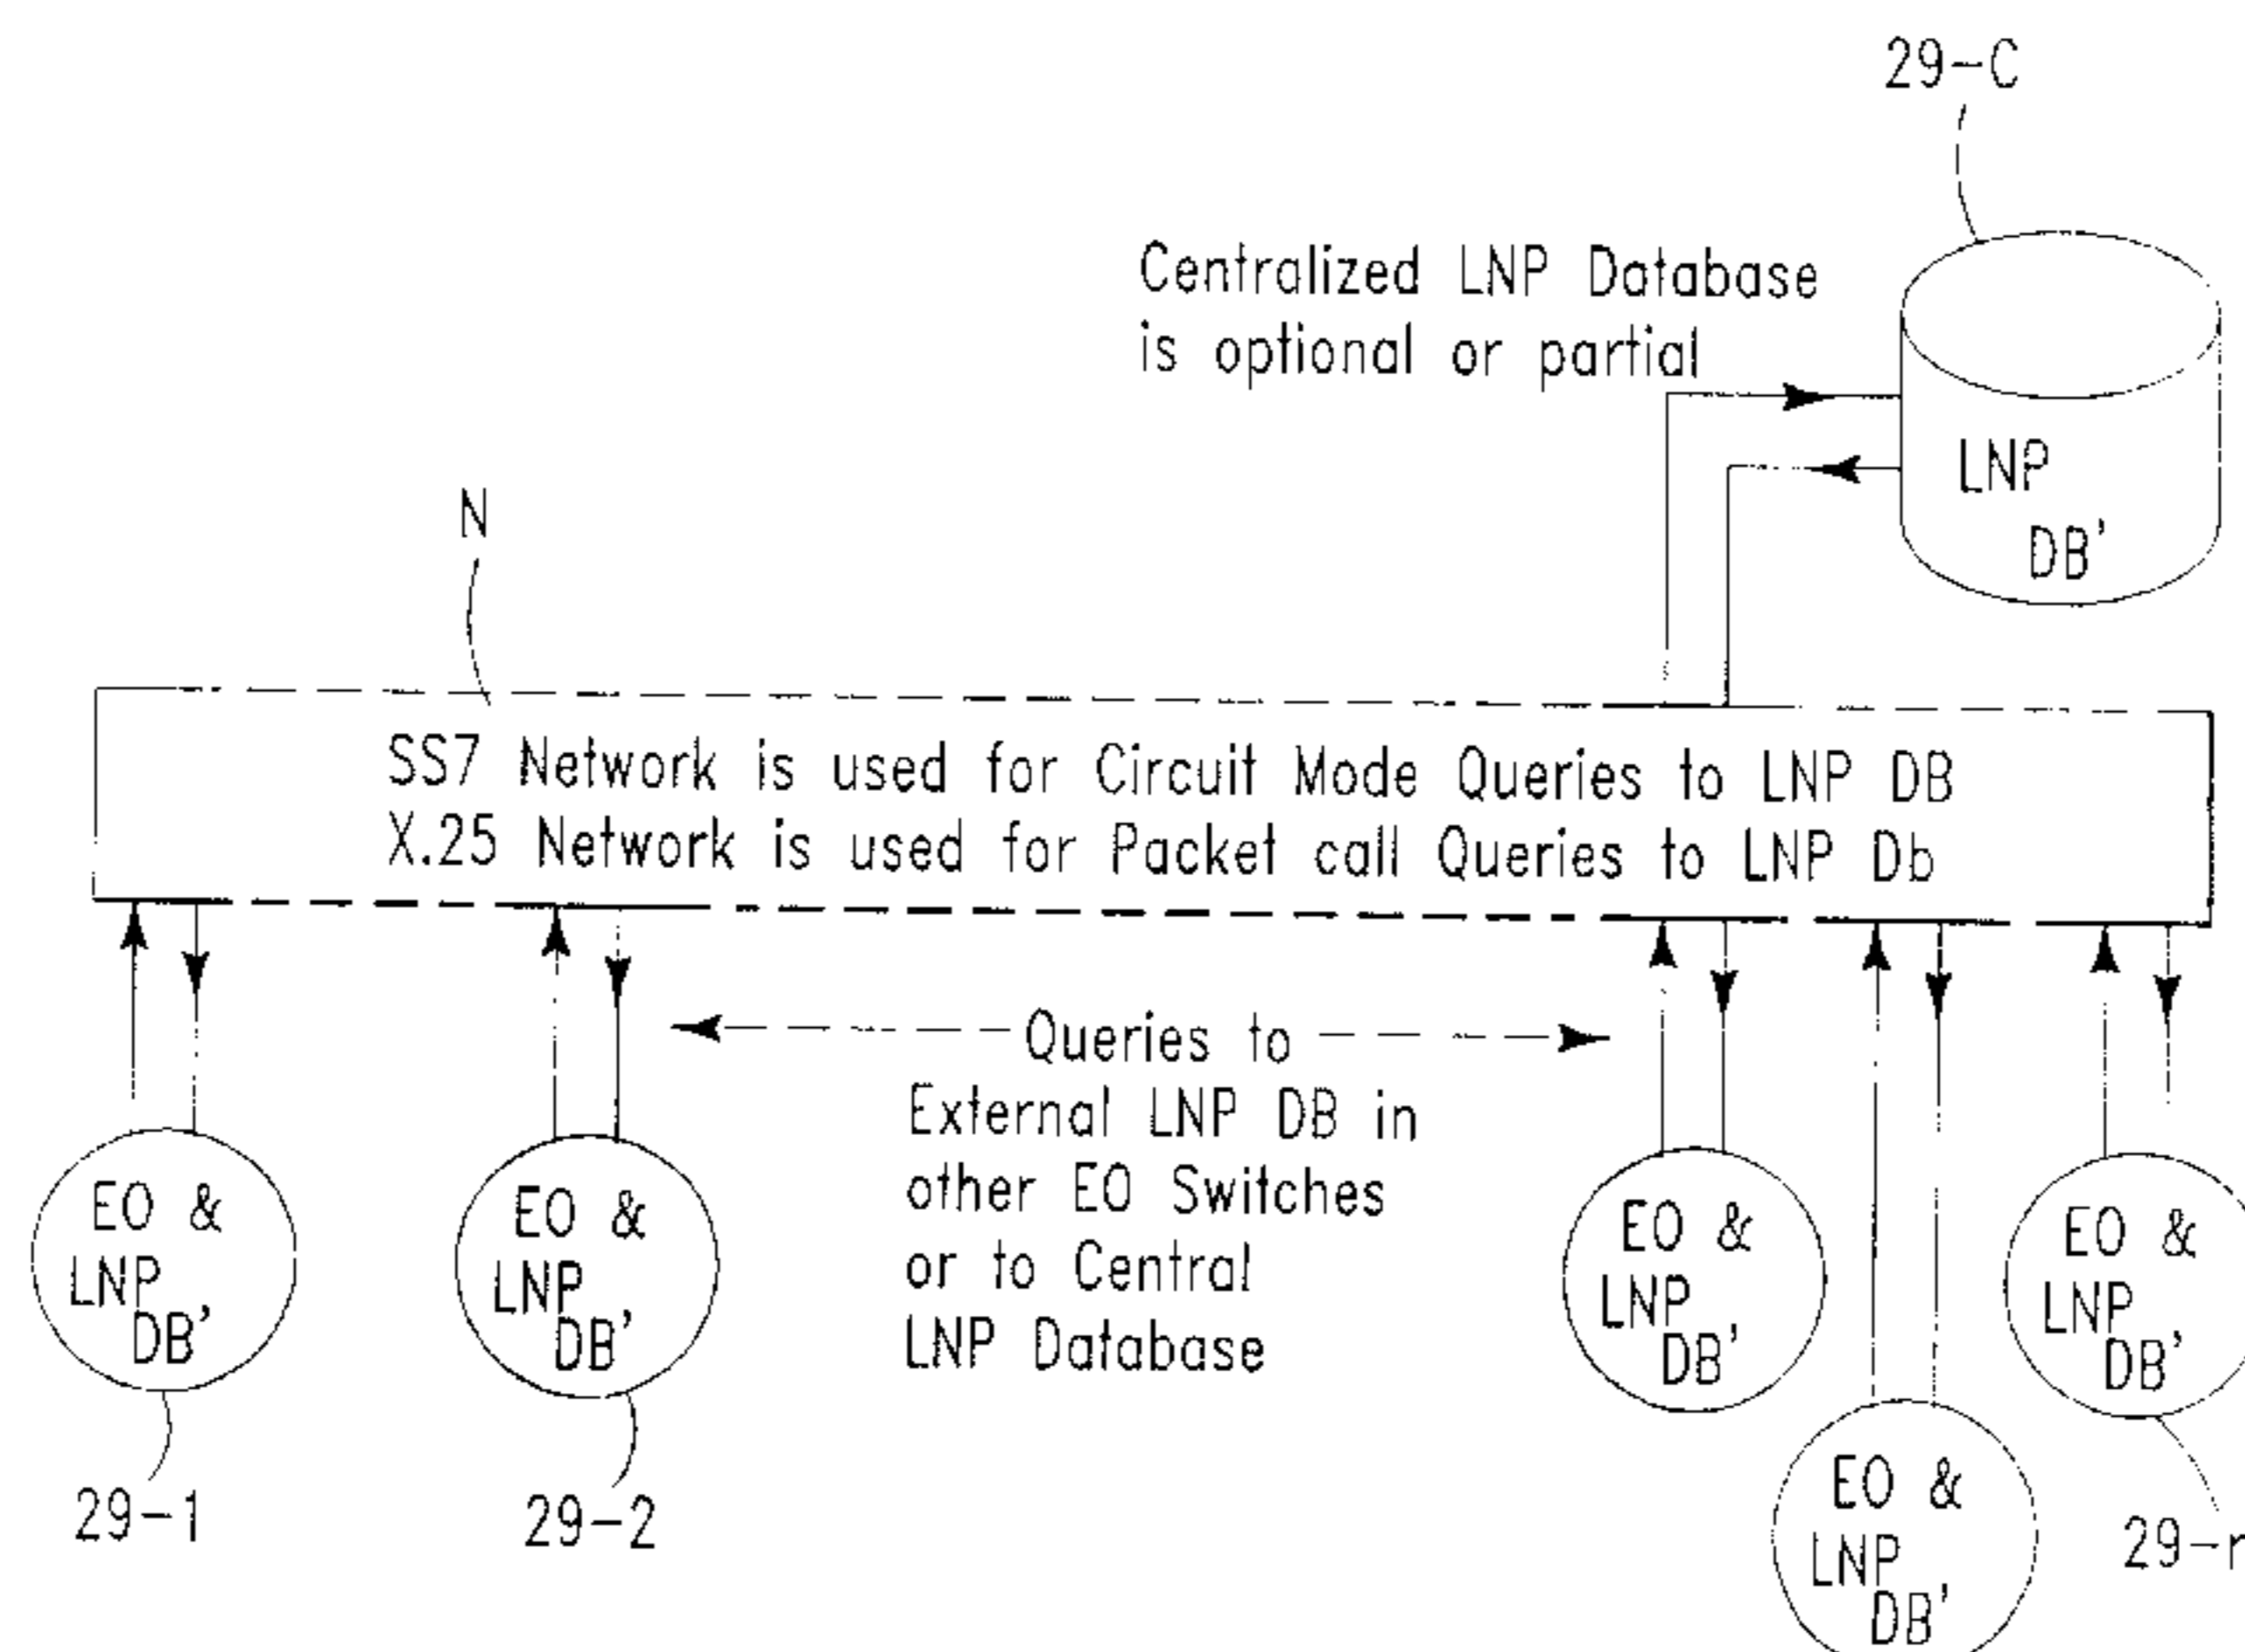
29-C

Centralized LNP Database is optional or partial

LNP DB'

N

SS7 Network is used for Circuit Mode Queries to LNP DB
X.25 Network is used for Packet call Queries to LNP Db

Queries to External LNP DB in other EO Switches or to Central LNP Database

EO & LNP DB'

EO & LNP DB'

EO & LNP DB'

EO & LNP DB'

EO & LNP DB'

29-1

29-2

29-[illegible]